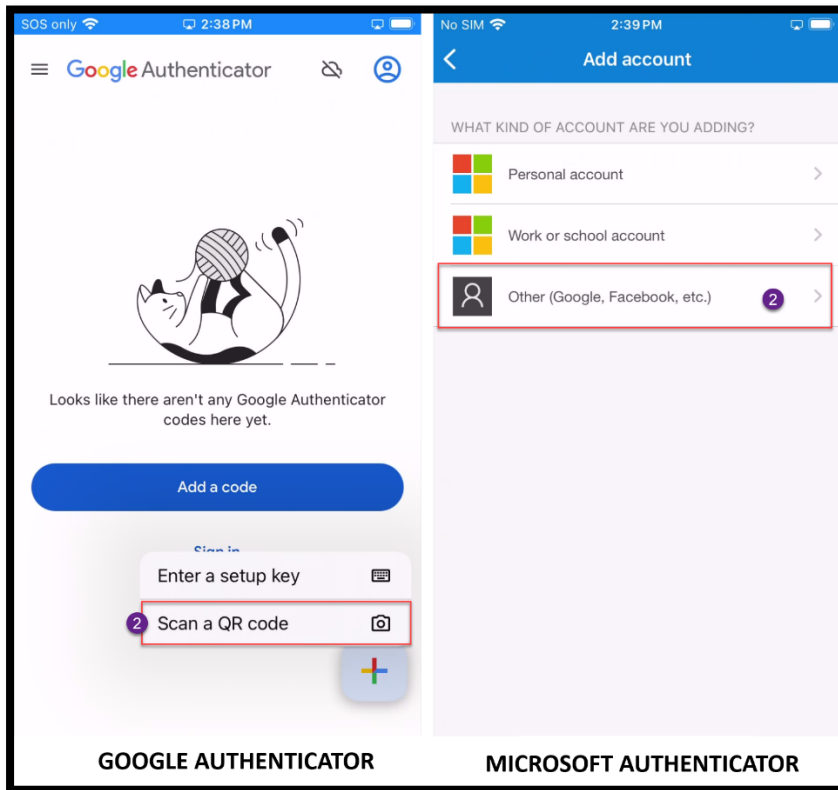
SOS only 2:38 PM

Google Authenticator

Looks like there aren't any Google Authenticator codes here yet.

Add a code

Sign in

Enter a setup key

2 Scan a QR code

GOOGLE AUTHENTICATOR

No SIM 2:39 PM

Add account

WHAT KIND OF ACCOUNT ARE YOU ADDING?

Personal account

Work or school account

Other (Google, Facebook, etc.) 2

MICROSOFT AUTHENTICATOR